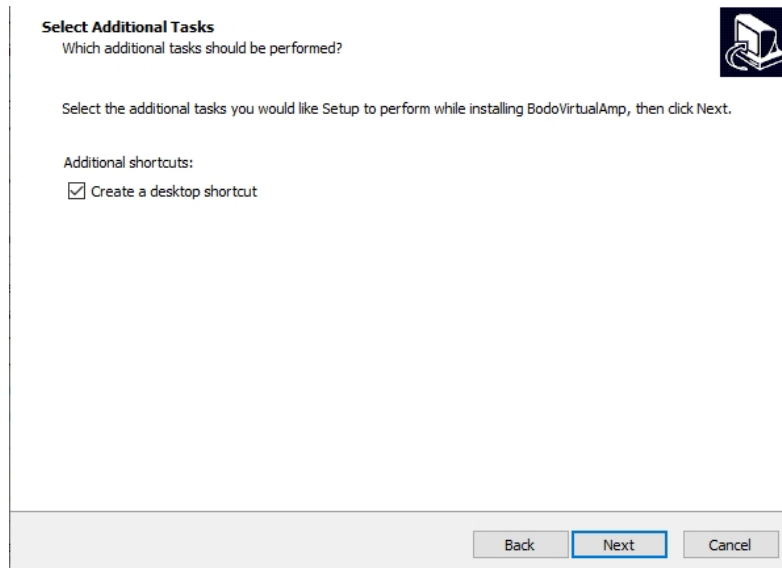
Select Additional Tasks
Which additional tasks should be performed?

Select the additional tasks you would like Setup to perform while installing BodoVirtualAmp, then click Next.

Additional shortcuts:

Create a desktop shortcut

Back Next Cancel